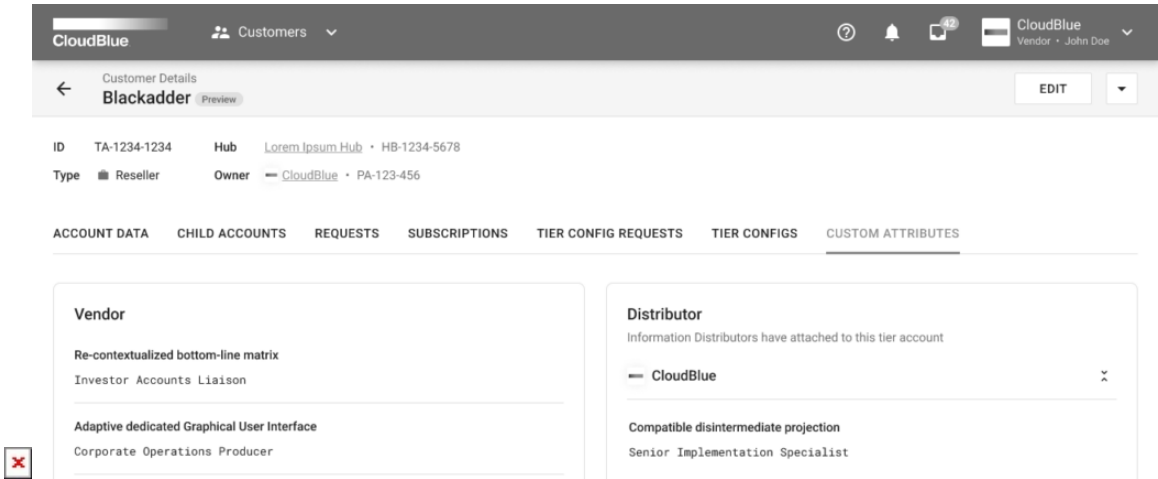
CloudBlue
Customers
42
CloudBlue
Vendor • John Doe

Customer Details
Blackadder Preview
EDIT

ID TA-1234-1234
Hub Lorem Ipsum Hub • HB-1234-5678
Type Reseller
Owner CloudBlue • PA-123-456

ACCOUNT DATA CHILD ACCOUNTS REQUESTS SUBSCRIPTIONS TIER CONFIG REQUESTS TIER CONFIGS CUSTOM ATTRIBUTES

Vendor

Re-contextualized bottom-line matrix
Investor Accounts Liaison

Adaptive dedicated Graphical User Interface
Corporate Operations Producer

Distributor
Information Distributors have attached to this tier account

CloudBlue

Compatible disintermediate projection
Senior Implementation Specialist